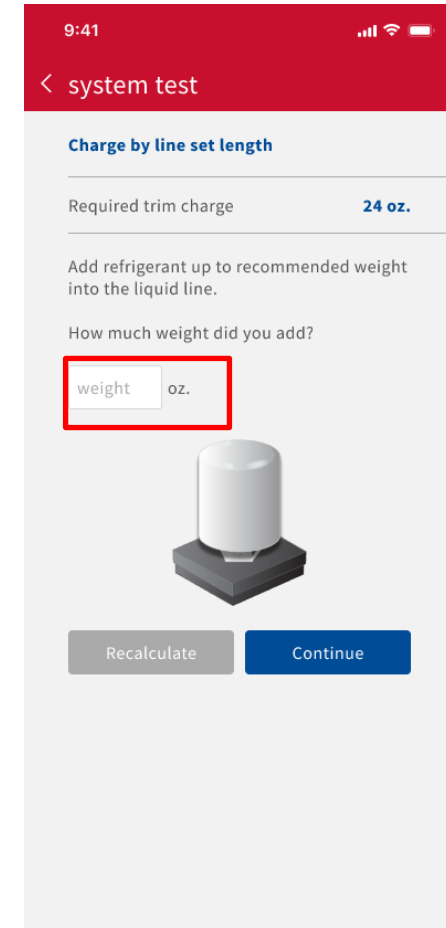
9:41

< system test

Charge by line set length

Required trim charge 24 oz.

Add refrigerant up to recommended weight into the liquid line.

How much weight did you add?

weight oz.

Recalculate

Continue